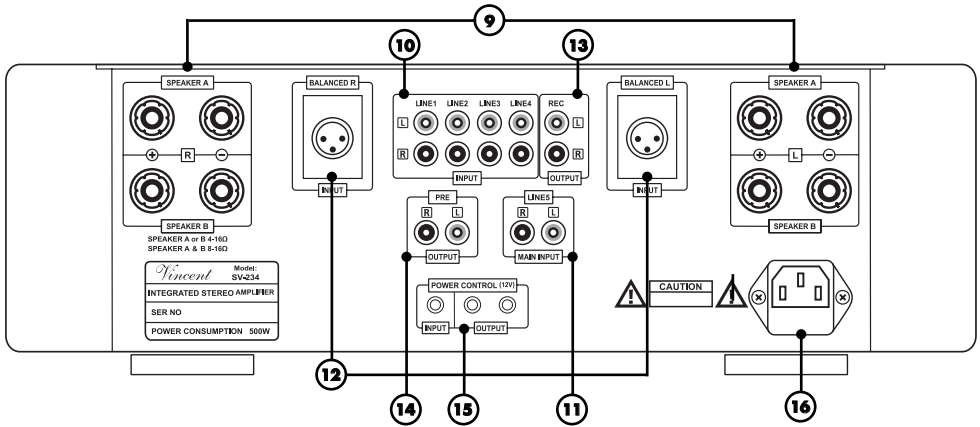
9

10

13

SPEAKER A

BALANCED R

LINE1 LINE2 LINE3 LINE4

L

R

INPUT

REC

L

R

OUTPUT

BALANCED L

SPEAKER A

+ R −

+ L −

SPEAKER B

INPUT

PRE

R L

OUTPUT

LINE5

R L

MAIN INPUT

INPUT

SPEAKER B

SPEAKER A or B 4-16Ω
SPEAKER A & B 8-16Ω

Vincent Model: SV-234

INTEGRATED STEREO AMPLIFIER

SER NO

POWER CONSUMPTION 500W

POWER CONTROL (12V)

INPUT OUTPUT

CAUTION

12

14

15

11

16